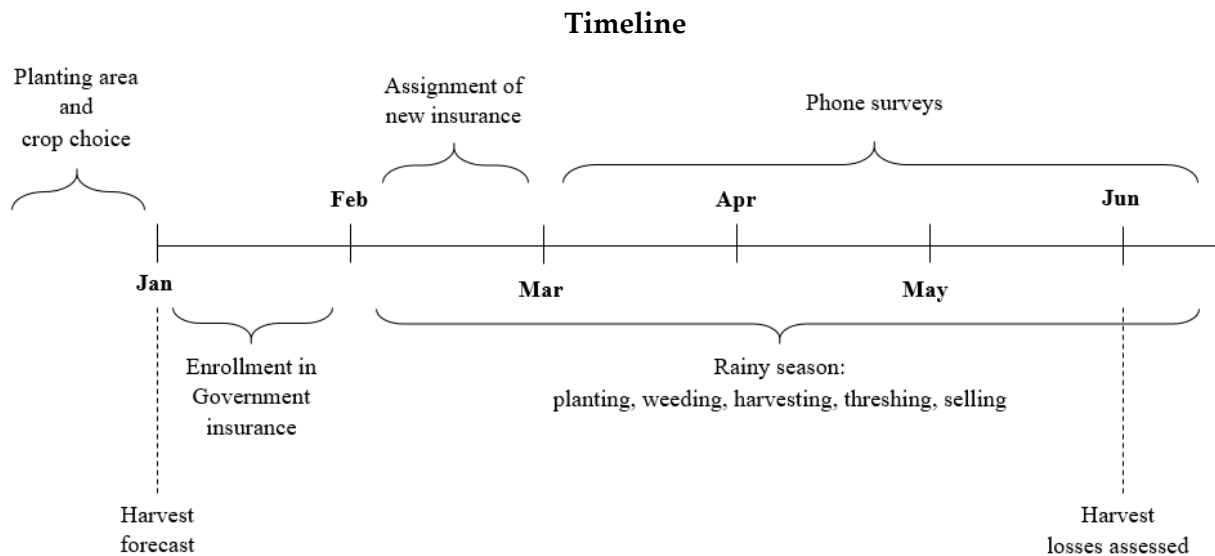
Timeline

Planting area and crop choice

Assignment of new insurance

Phone surveys

Feb

Apr

Jun

Jan

Mar

May

Enrollment in Government insurance

Rainy season: planting, weeding, harvesting, threshing, selling

Harvest forecast

Harvest losses assessed